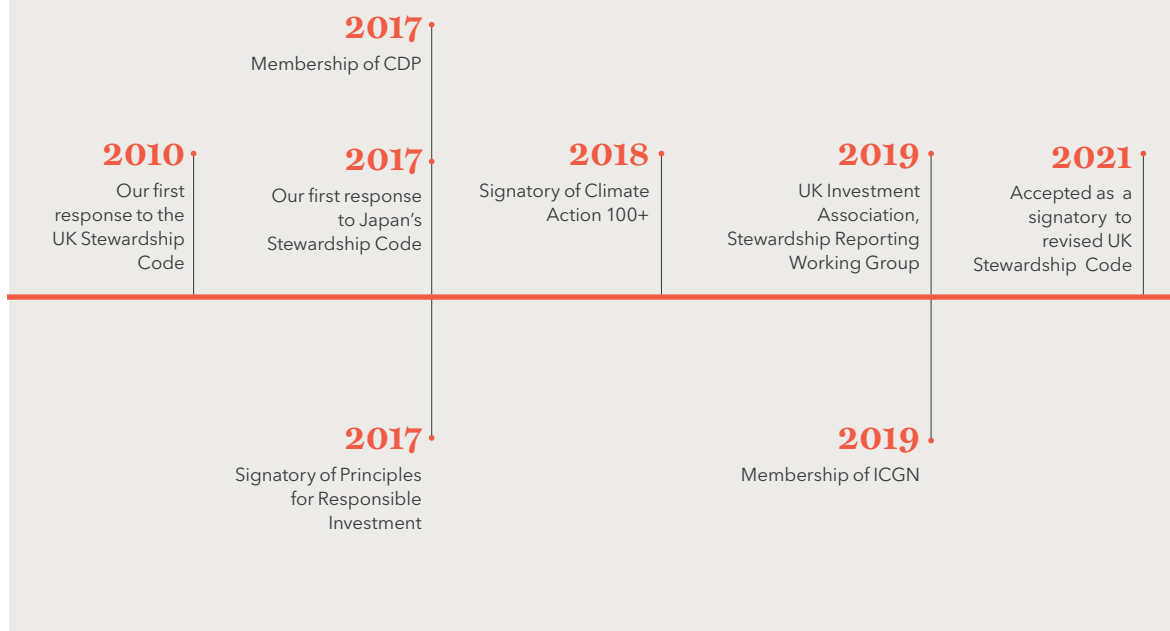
2017
Membership of CDP

2010
Our first response to the UK Stewardship Code

2017
Our first response to Japan's Stewardship Code

2018
Signatory of Climate Action 100+

2019
UK Investment Association, Stewardship Reporting Working Group

2021
Accepted as a signatory to revised UK Stewardship Code

2017
Signatory of Principles for Responsible Investment

2019
Membership of ICGN